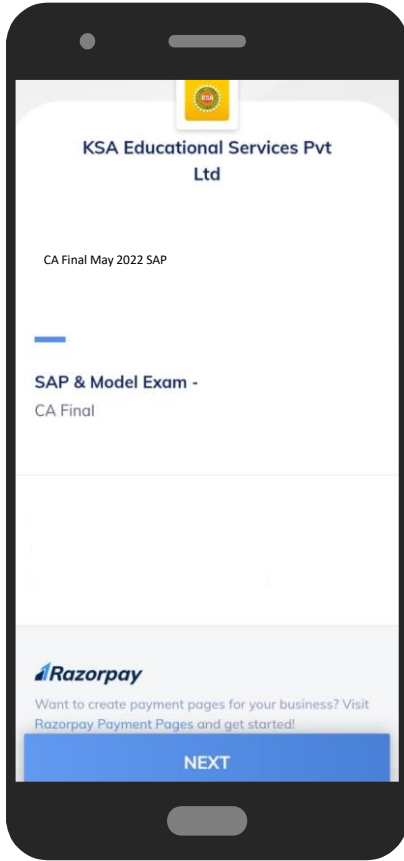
KSA

KSA Educational Services Pvt Ltd

CA Final May 2022 SAP

SAP & Model Exam -
CA Final

Razorpay

Want to create payment pages for your business? Visit Razorpay Payment Pages and get started!

NEXT